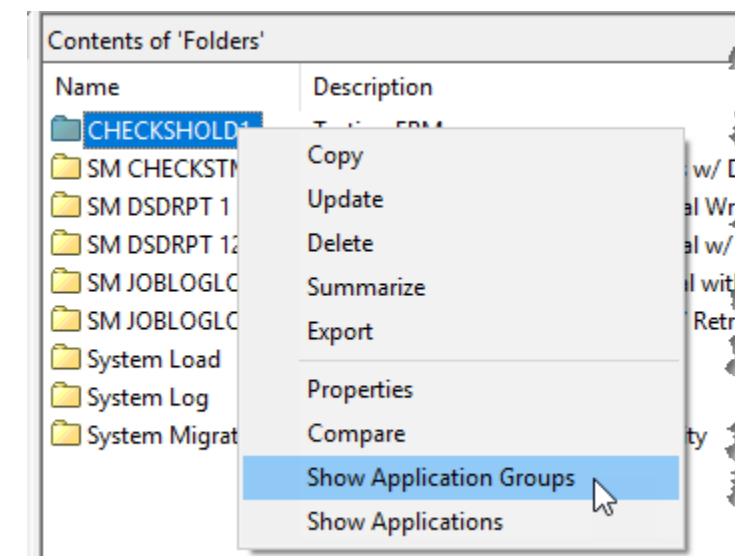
Contents of 'Folders'

| Name | Description |
|---|---|
| CHECKSHOLD1 | Testing FRM |
| SM CHECKSTM | s w/ D |
| SM DSDRPT 1 | al Wr |
| SM DSDRPT 12 | al w/ |
| SM JOBLOGLC | al wit |
| SM JOBLOGLC | ' Retr |
| System Load | |
| System Log | |
| System Migrat | ty |

Copy
Update
Delete
Summarize
Export
Properties
Compare
Show Application Groups
Show Applications